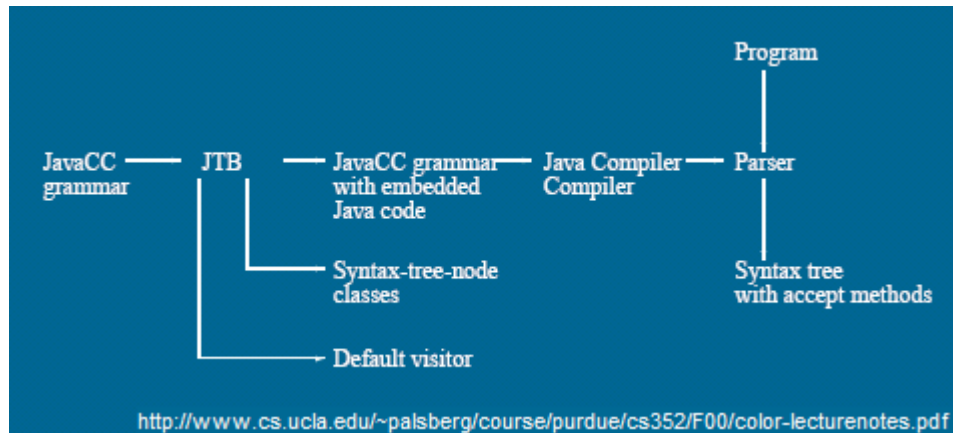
Program

JavaCC grammar

JTB

JavaCC grammar with embedded Java code

Java Compiler Compiler

Parser

Syntax-tree-node classes

Syntax tree with accept methods

Default visitor

http://www.cs.ucla.edu/~palsberg/course/purdue/cs352/F00/color-lecturenotes.pdf